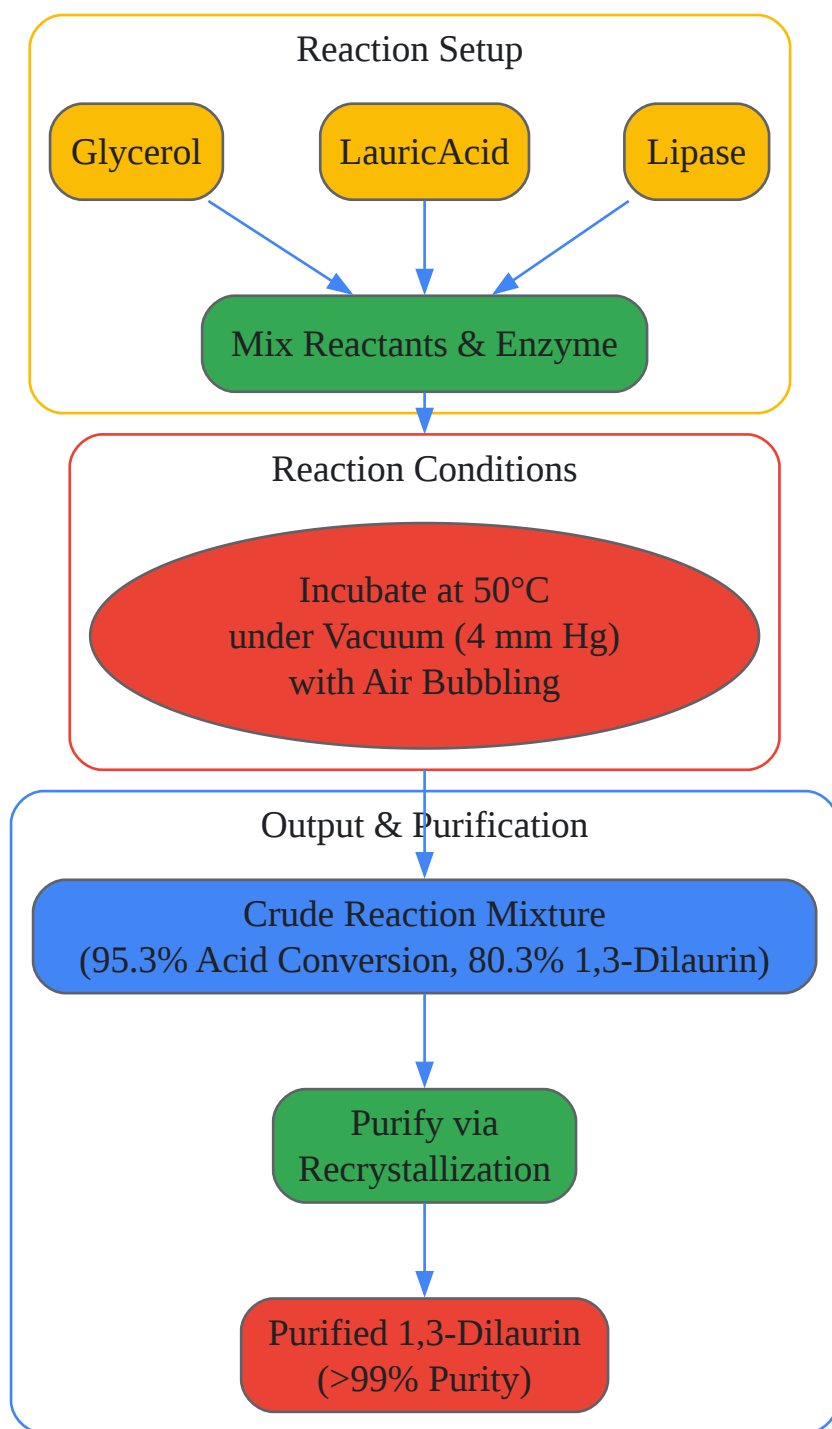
Reaction Setup

Glycerol

LauricAcid

Lipase

Mix Reactants & Enzyme

Reaction Conditions

Incubate at 50°C
under Vacuum (4 mm Hg)
with Air Bubbling

Output & Purification

Crude Reaction Mixture
(95.3% Acid Conversion, 80.3% 1,3-Dilaurin)

Purify via
Recrystallization

Purified 1,3-Dilaurin
(>99% Purity)